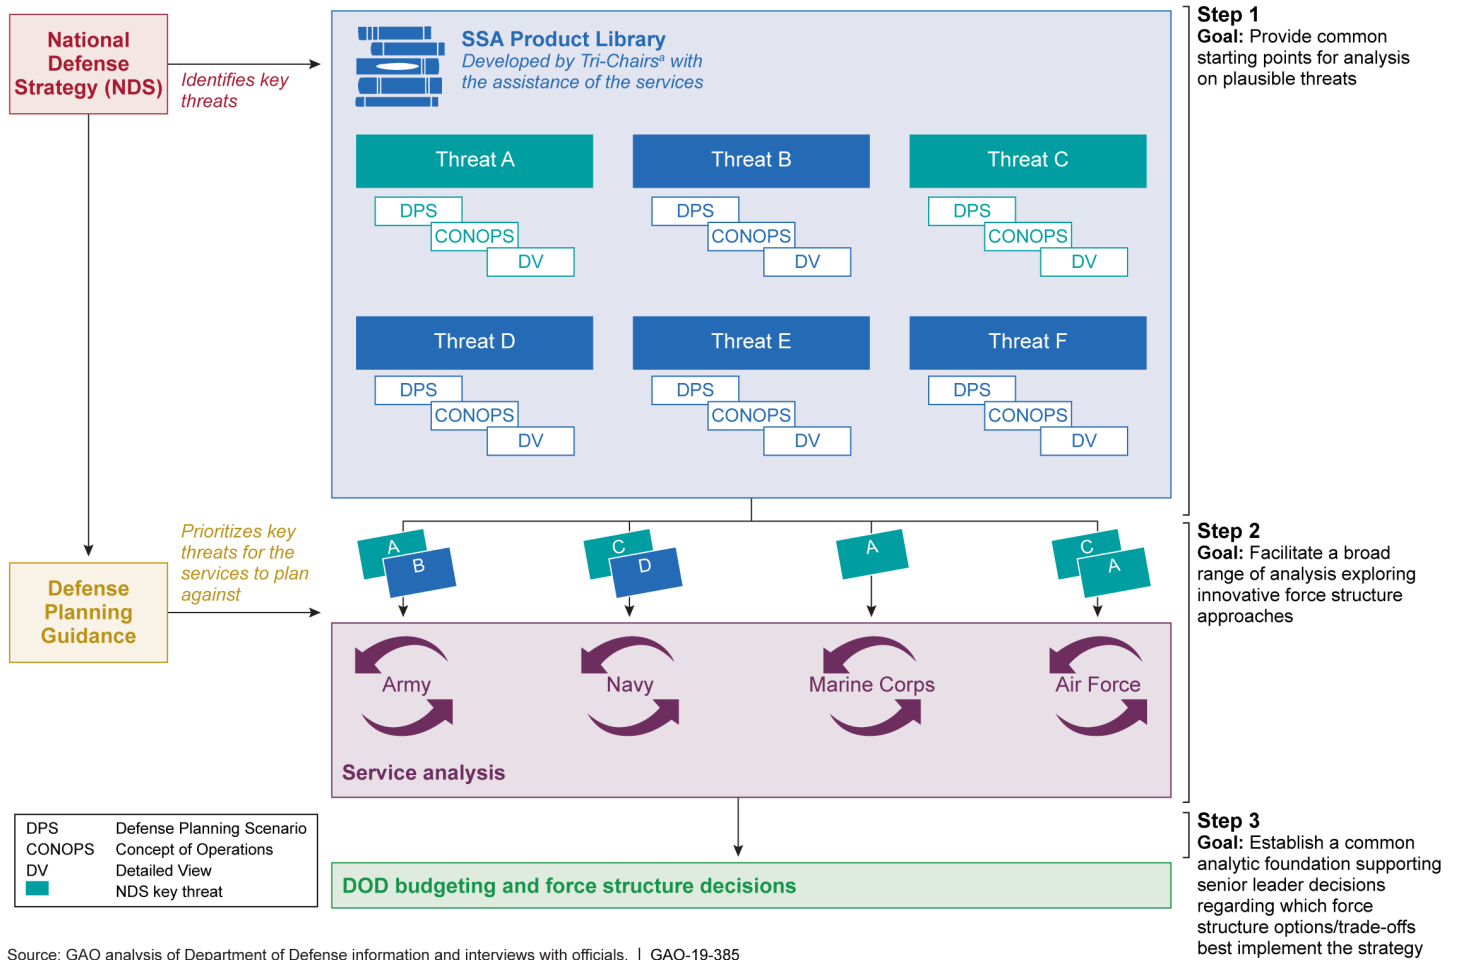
National Defense Strategy (NDS)

Identifies key threats

SSA Product Library
Developed by Tri-Chairs$^a$ with the assistance of the services

Threat A
DPS
CONOPS
DV

Threat B
DPS
CONOPS
DV

Threat C
DPS
CONOPS
DV

Threat D
DPS
CONOPS
DV

Threat E
DPS
CONOPS
DV

Threat F
DPS
CONOPS
DV

Step 1
Goal: Provide common starting points for analysis on plausible threats

Prioritizes key threats for the services to plan against

Defense Planning Guidance

A B
C D
A
C A

Army
Navy
Marine Corps
Air Force

Service analysis

Step 2
Goal: Facilitate a broad range of analysis exploring innovative force structure approaches

| DPS | Defense Planning Scenario |
|---|---|
| CONOPS | Concept of Operations |
| DV | Detailed View |
| | NDS key threat |

DOD budgeting and force structure decisions

Step 3
Goal: Establish a common analytic foundation supporting senior leader decisions regarding which force structure options/trade-offs best implement the strategy

Source: GAO analysis of Department of Defense information and interviews with officials. | GAO-19-385